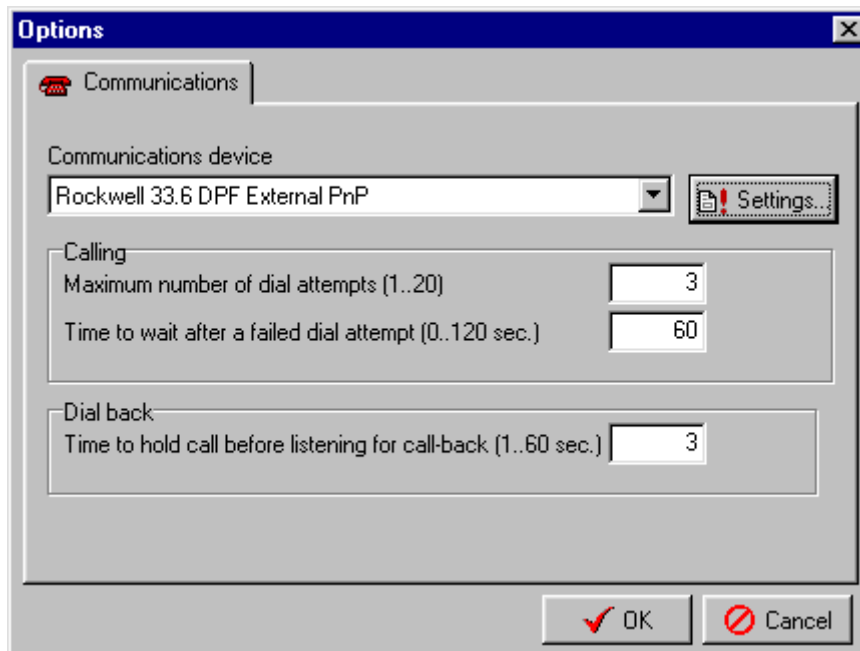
Options

Communications

Communications device

Rockwell 33.6 DPF External PnP

Settings...

Calling

Maximum number of dial attempts (1..20) 3

Time to wait after a failed dial attempt (0..120 sec.) 60

Dial back

Time to hold call before listening for call-back (1..60 sec.) 3

OK

Cancel